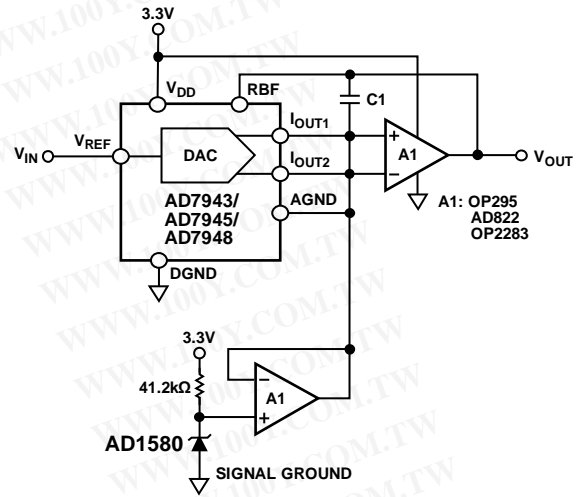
3.3V

$V_{DD}$

RBF

C1

$V_{IN}$

$V_{REF}$

DAC

$I_{OUT1}$

$I_{OUT2}$

A1

$V_{OUT}$

AD7943/
AD7945/
AD7948

AGND

A1: OP295
AD822
OP2283

DGND

3.3V

41.2kΩ

A1

AD1580

SIGNAL GROUND

WWW.100Y.COM.TW